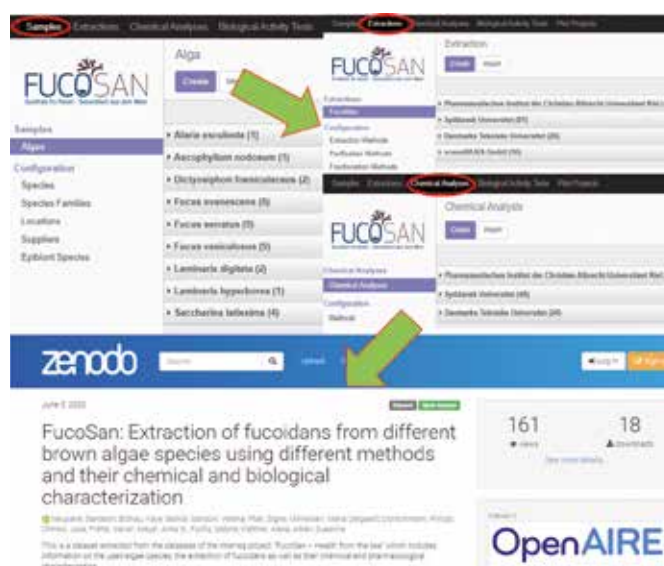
Samples Extractions Chemical Analyses Biological Activity Tests

FUCOSAN

Samples
Algae
Configuration
Species
Species Families
Locations
Suppliers
Epibiont Species

Alga
Create

▸ Alaria esculenta (1)
▸ Ascophyllum nodosum (1)
▸ Dictyosiphon foeniculaceus (2)
▸ Fucus evanescens (5)
▸ Fucus serratus (5)
▸ Fucus vesiculosus (5)
▸ Laminaria digitata (2)
▸ Laminaria hyperborea (1)
▸ Saccharina latissima (4)

Samples Extractions Chemical Analyses Biological Activity Tests Pilot Projects

FUCOSAN

Extractions
Fucoidans
Configuration
Extraction Methods
Purification Methods
Fractionation Methods

Extraction
Create Import

▸ Pharmazeutisches Institut der Christian-Albrecht-Universität Kiel
▸ Syddansk Universitet (85)
▸ Danmarks Tekniske Universitet (28)
▸ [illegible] GmbH (10)

Samples Extractions Chemical Analyses Biological Activity Tests Pilot Projects

FUCOSAN

Chemical Analyses
Chemical Analyses
Configuration
Methods

Chemical Analysis
Create Import

▸ Pharmazeutisches Institut der Christian-Albrecht-Universität Kiel
▸ Syddansk Universitet (48)
▸ Danmarks Tekniske Universitet (20)

zenodo Search Upload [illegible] Log in Sign up

June 5 2022

Dataset Open Access

FucoSan: Extraction of fucoidans from different brown algae species using different methods and their chemical and biological characterization

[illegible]

This is a dataset extracted from the database of the interreg project "FucoSan – Health from the Sea" which includes information on the used algae species, the extraction of fucoidans as well as their chemical and pharmacological characterization.

161 views
18 downloads
See more details

OpenAIRE